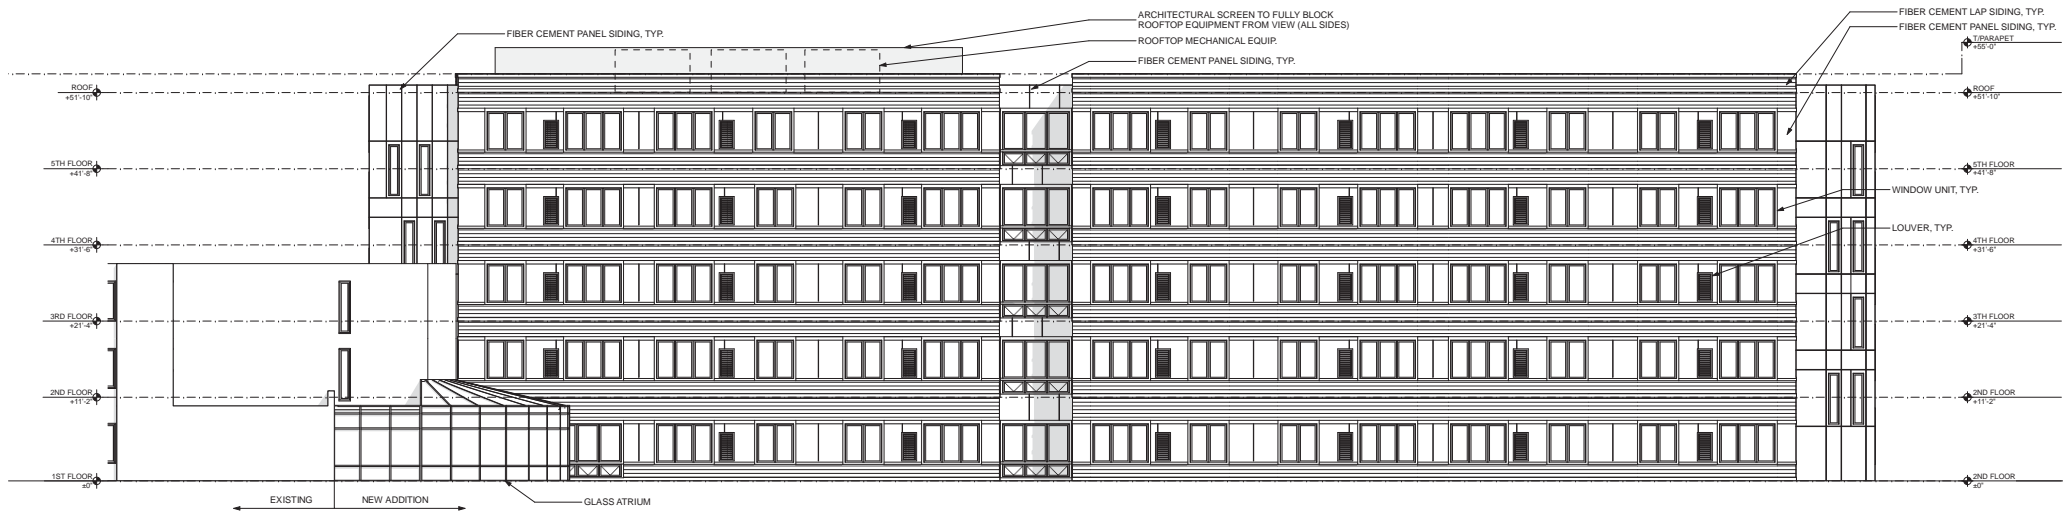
FIBER CEMENT PANEL SIDING, TYP.

ARCHITECTURAL SCREEN TO FULLY BLOCK ROOFTOP EQUIPMENT FROM VIEW (ALL SIDES)

ROOFTOP MECHANICAL EQUIP.

FIBER CEMENT PANEL SIDING, TYP.

FIBER CEMENT LAP SIDING, TYP.

FIBER CEMENT PANEL SIDING, TYP.

T/PARAPET +55'-0"

ROOF +51'-10"

ROOF +51'-10"

5TH FLOOR +41'-8"

5TH FLOOR +41'-8"

WINDOW UNIT, TYP.

LOUVER, TYP.

4TH FLOOR +31'-6"

4TH FLOOR +31'-6"

3RD FLOOR +21'-4"

3TH FLOOR +21'-4"

2ND FLOOR +11'-2"

2ND FLOOR +11'-2"

1ST FLOOR ±0"

2ND FLOOR ±0"

EXISTING

NEW ADDITION

GLASS ATRIUM